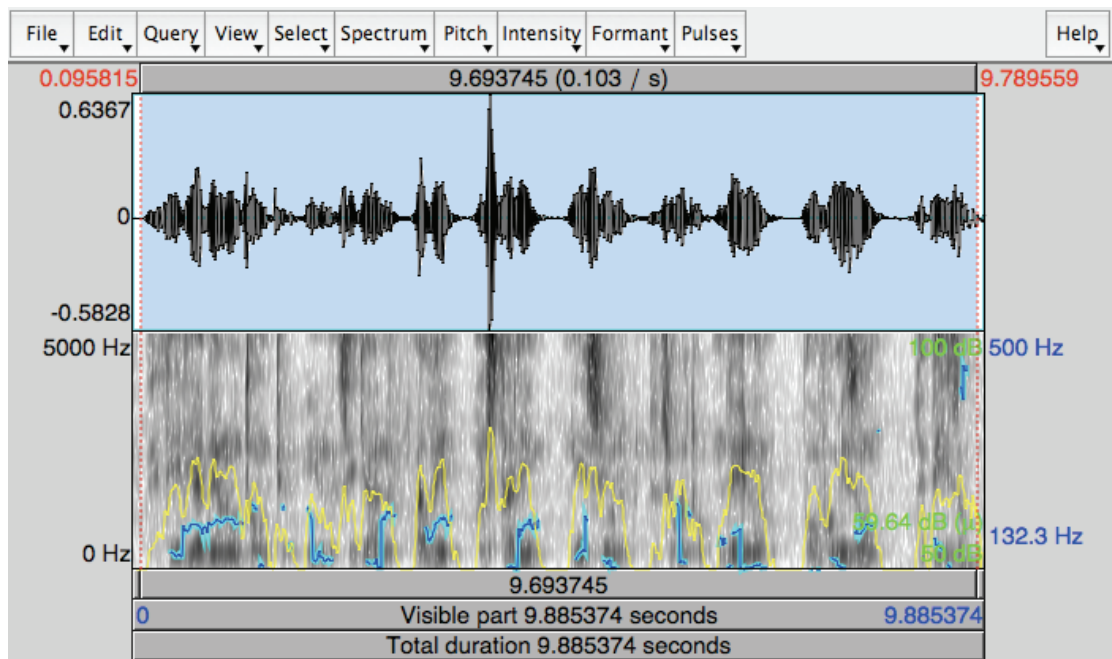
File Edit Query View Select Spectrum Pitch Intensity Formant Pulses Help

0.095815 9.693745 (0.103 / s) 9.789559

0.6367

0

-0.5828

5000 Hz 100 dB 500 Hz

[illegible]9.64 dB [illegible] 132.3 Hz

0 Hz 50 dB

9.693745

0 Visible part 9.885374 seconds 9.885374

Total duration 9.885374 seconds